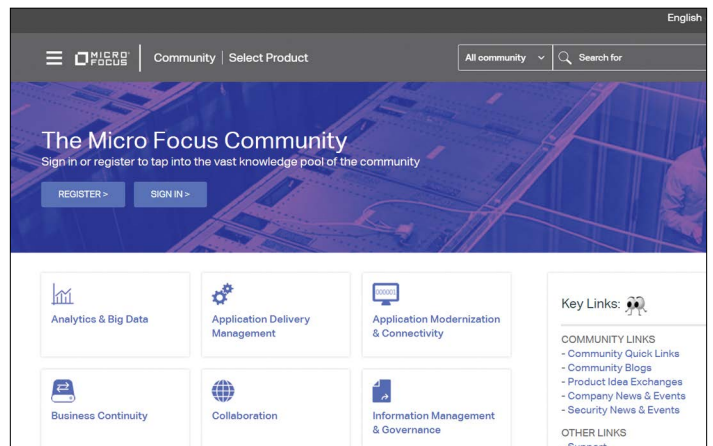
English

MICRO FOCUS | Community | Select Product

All community | Search for

The Micro Focus Community

Sign in or register to tap into the vast knowledge pool of the community

REGISTER >   SIGN IN >

Analytics & Big Data

Application Delivery Management

Application Modernization & Connectivity

Business Continuity

Collaboration

Information Management & Governance

Key Links:

COMMUNITY LINKS
- Community Quick Links
- Community Blogs
- Product Idea Exchanges
- Company News & Events
- Security News & Events

OTHER LINKS
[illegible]